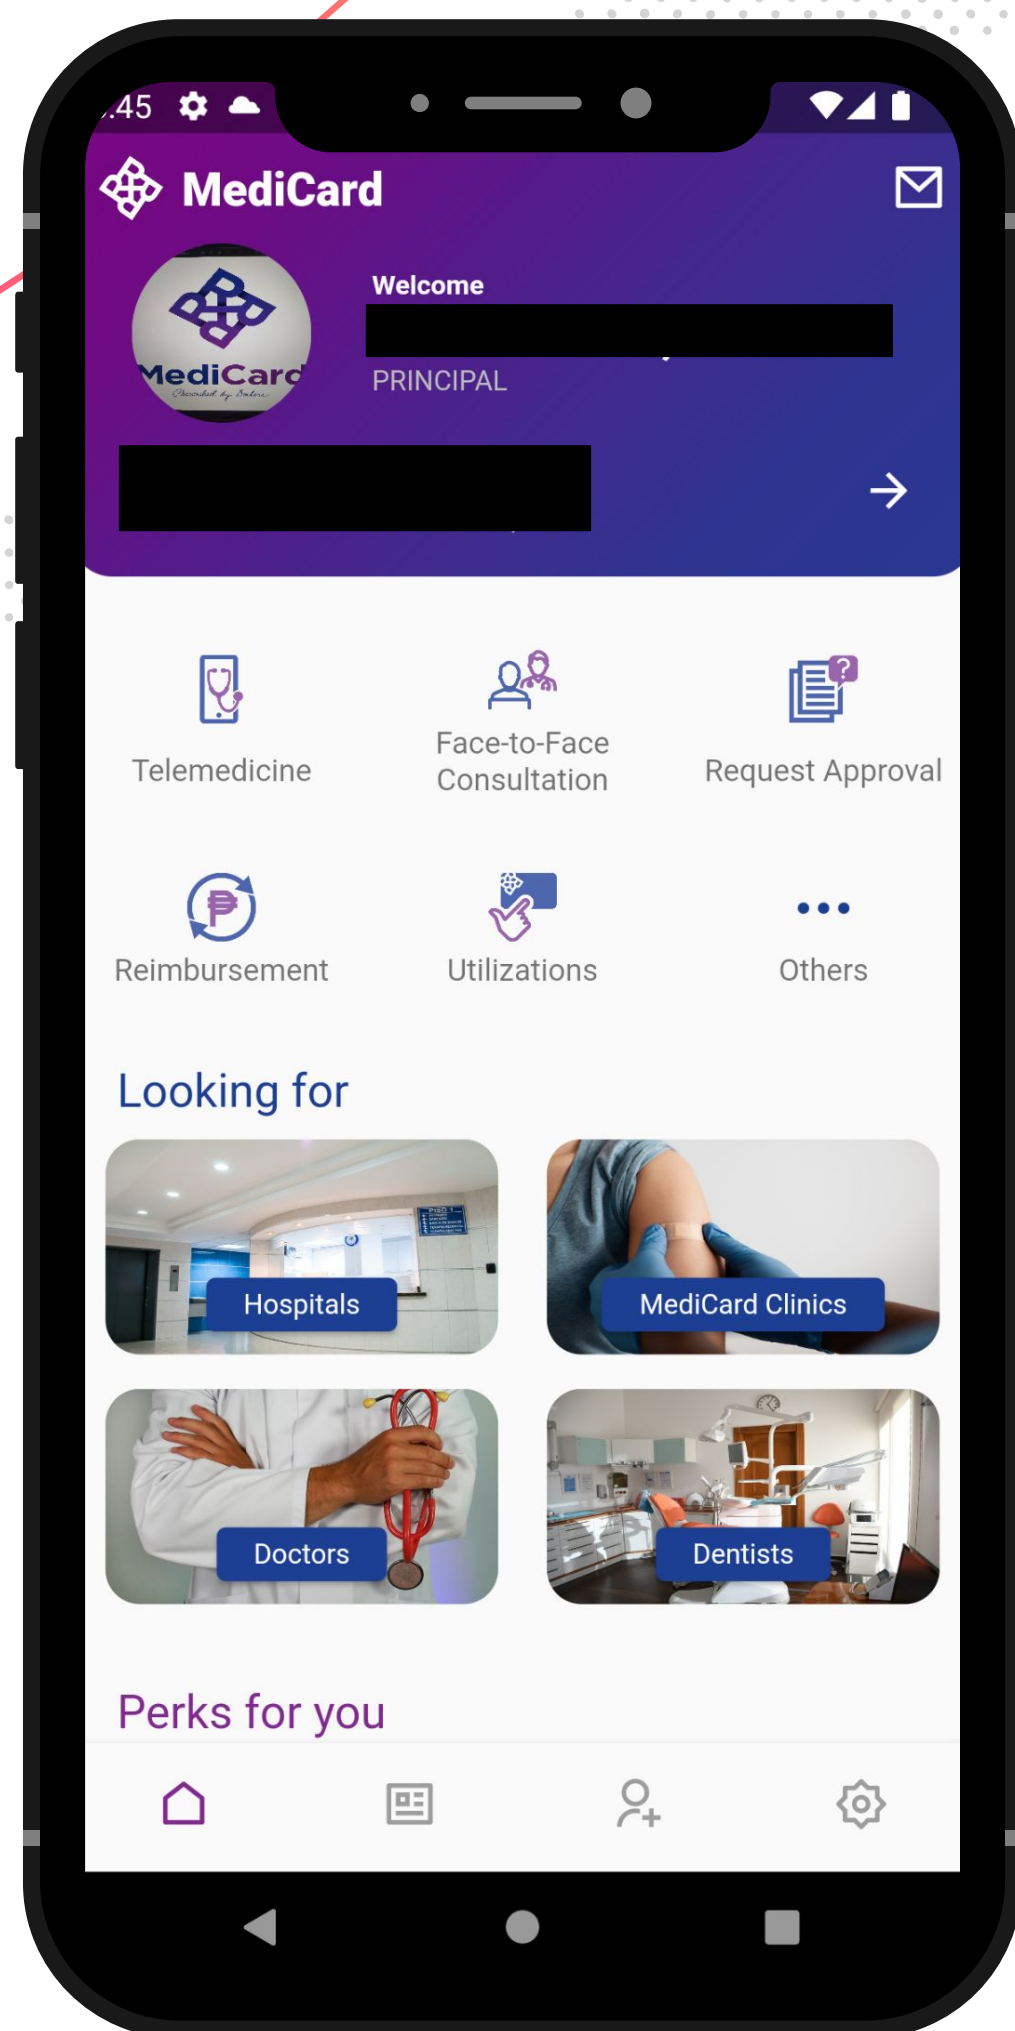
:45

MediCard

Welcome

PRINCIPAL

MediCard

Telemedicine

Face-to-Face Consultation

Request Approval

Reimbursement

Utilizations

Others

Looking for

Hospitals

MediCard Clinics

Doctors

Dentists

Perks for you